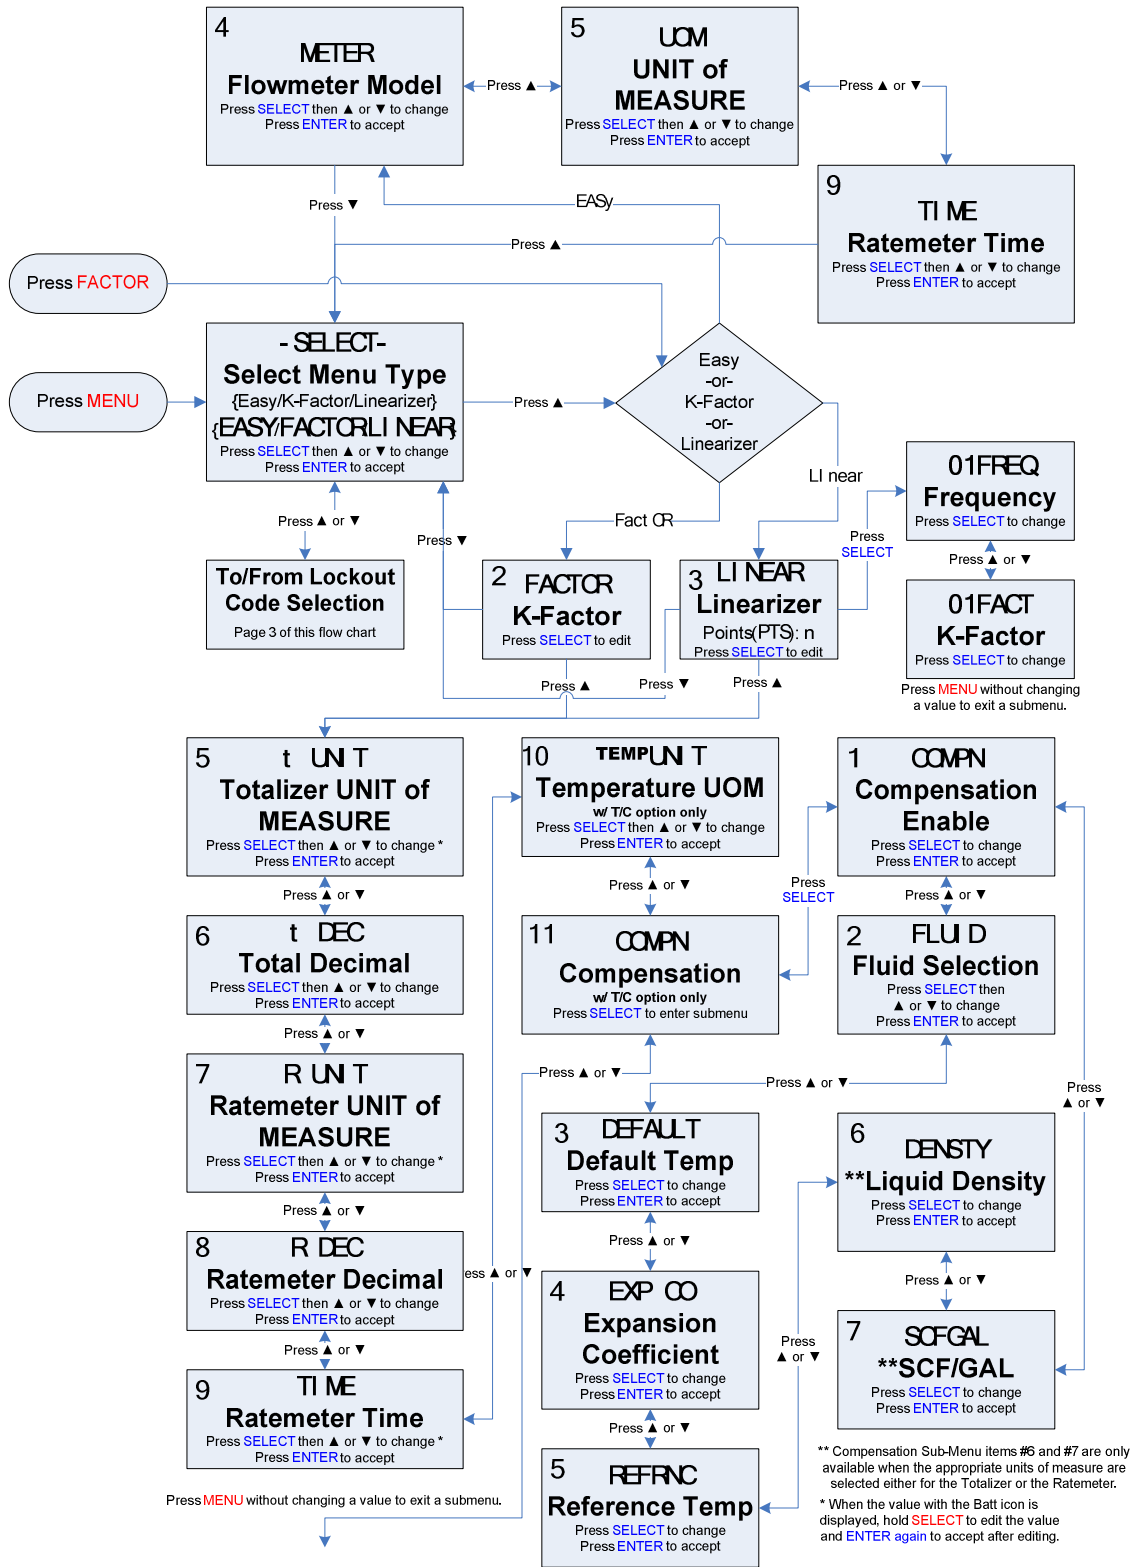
4
METER
Flowmeter Model
Press SELECT then ▲ or ▼ to change
Press ENTER to accept

Press ▲

5
UOM
UNIT of MEASURE
Press SELECT then ▲ or ▼ to change
Press ENTER to accept

Press ▲ or ▼

9
TI ME
Ratemeter Time
Press SELECT then ▲ or ▼ to change
Press ENTER to accept

Press ▼

EASy

Press ▲

Press FACTOR

Press MENU

- SELECT-
Select Menu Type
{Easy/K-Factor/Linearizer}
{EASY/FACTOR/LI NEAR}
Press SELECT then ▲ or ▼ to change
Press ENTER to accept

Press ▲

Easy
-or-
K-Factor
-or-
Linearizer

LI near

01FREQ
Frequency
Press SELECT to change

Press SELECT

Press ▲ or ▼

01FACT
K-Factor
Press SELECT to change

Press MENU without changing a value to exit a submenu.

Press ▲ or ▼

Press ▼

Fact OR

To/From Lockout Code Selection
Page 3 of this flow chart

2
FACTOR
K-Factor
Press SELECT to edit

3
LI NEAR
Linearizer
Points(PTS): n
Press SELECT to edit

Press ▲

Press ▼

Press ▲

5
t UNI T
Totalizer UNIT of MEASURE
Press SELECT then ▲ or ▼ to change *
Press ENTER to accept

Press ▲ or ▼

6
t DEC
Total Decimal
Press SELECT then ▲ or ▼ to change
Press ENTER to accept

Press ▲ or ▼

7
R UNI T
Ratemeter UNIT of MEASURE
Press SELECT then ▲ or ▼ to change *
Press ENTER to accept

Press ▲ or ▼

8
R DEC
Ratemeter Decimal
Press SELECT then ▲ or ▼ to change
Press ENTER to accept

Press ▲ or ▼

9
TI ME
Ratemeter Time
Press SELECT then ▲ or ▼ to change *
Press ENTER to accept

Press MENU without changing a value to exit a submenu.

ess ▲ or ▼

10
TEMPUNI T
Temperature UOM
w/ T/C option only
Press SELECT then ▲ or ▼ to change
Press ENTER to accept

Press ▲ or ▼

11
COMPN
Compensation
w/ T/C option only
Press SELECT to enter submenu

Press ▲ or ▼

Press ▲ or ▼

3
DEFAULT
Default Temp
Press SELECT to change
Press ENTER to accept

Press ▲ or ▼

4
EXP CO
Expansion Coefficient
Press SELECT to change
Press ENTER to accept

Press ▲ or ▼

5
REFRNC
Reference Temp
Press SELECT to change
Press ENTER to accept

Press SELECT

1
COMPN
Compensation Enable
Press SELECT to change
Press ENTER to accept

Press ▲ or ▼

2
FLUI D
Fluid Selection
Press SELECT then ▲ or ▼ to change
Press ENTER to accept

Press ▲ or ▼

6
DENSTY
**Liquid Density
Press SELECT to change
Press ENTER to accept

Press ▲ or ▼

7
SCFGAL
**SCF/GAL
Press SELECT to change
Press ENTER to accept

Press ▲ or ▼

** Compensation Sub-Menu items #6 and #7 are only available when the appropriate units of measure are selected either for the Totalizer or the Ratemeter.

* When the value with the Batt icon is displayed, hold SELECT to edit the value and ENTER again to accept after editing.